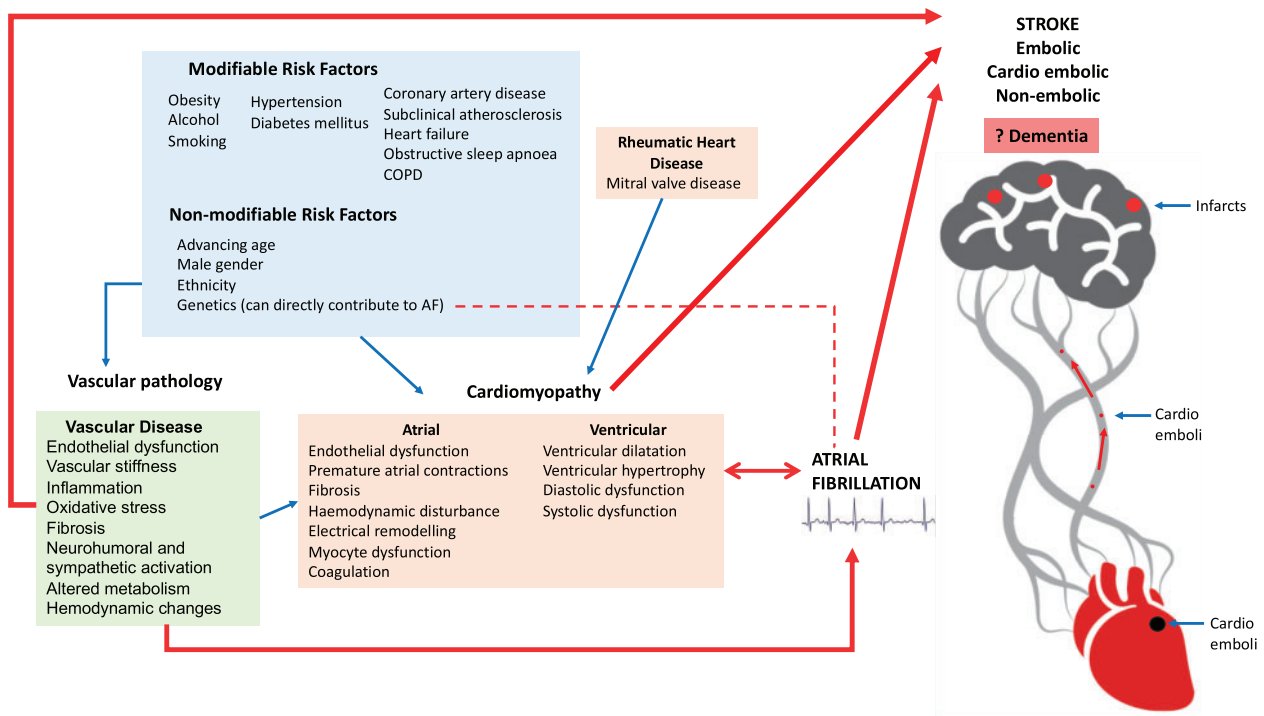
Modifiable Risk Factors

Obesity
Alcohol
Smoking

Hypertension
Diabetes mellitus

Coronary artery disease
Subclinical atherosclerosis
Heart failure
Obstructive sleep apnoea
COPD

Non-modifiable Risk Factors

Advancing age
Male gender
Ethnicity
Genetics (can directly contribute to AF)

Rheumatic Heart Disease
Mitral valve disease

STROKE
Embolic
Cardio embolic
Non-embolic

? Dementia

Infarcts

Cardio emboli

Cardio emboli

Vascular pathology

Cardiomyopathy

Vascular Disease
Endothelial dysfunction
Vascular stiffness
Inflammation
Oxidative stress
Fibrosis
Neurohumoral and sympathetic activation
Altered metabolism
Hemodynamic changes

Atrial
Endothelial dysfunction
Premature atrial contractions
Fibrosis
Haemodynamic disturbance
Electrical remodelling
Myocyte dysfunction
Coagulation

Ventricular
Ventricular dilatation
Ventricular hypertrophy
Diastolic dysfunction
Systolic dysfunction

ATRIAL FIBRILLATION